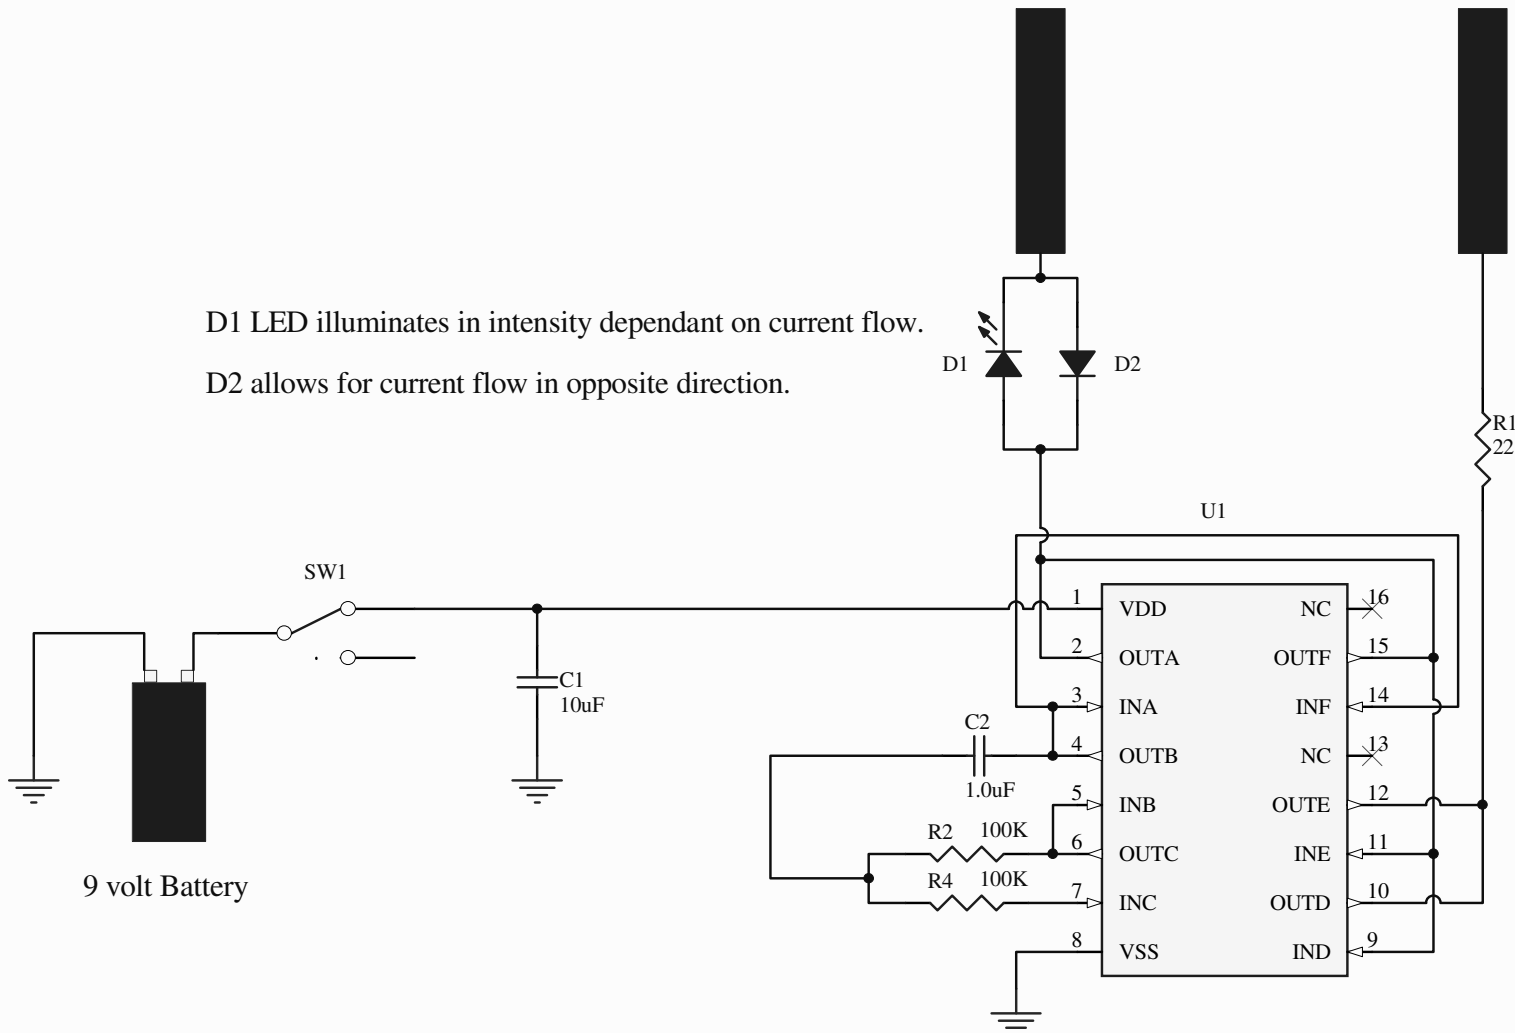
D1 LED illuminates in intensity dependant on current flow.

D2 allows for current flow in opposite direction.

D1

D2

R1
22

U1

SW1

C1
10uF

C2
1.0uF

R2 100K

R4 100K

9 volt Battery

1 VDD
2 OUTA
3 INA
4 OUTB
5 INB
6 OUTC
7 INC
8 VSS

16 NC
15 OUTF
14 INF
13 NC
12 OUTE
11 INE
10 OUTD
9 IND